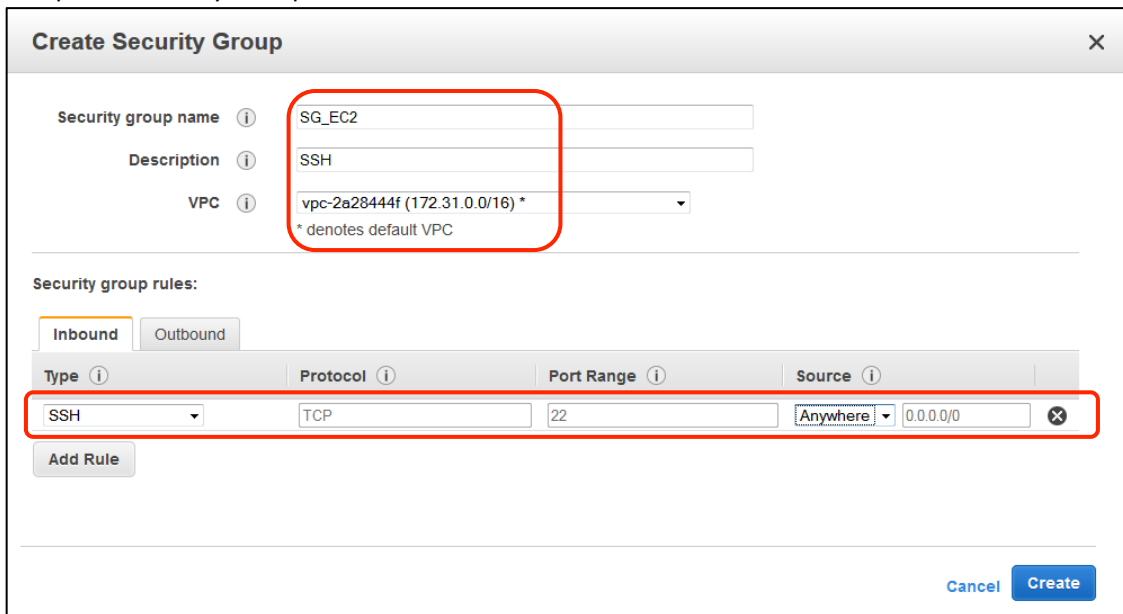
Create Security Group

Security group name SG_EC2

Description SSH

VPC vpc-2a28444f (172.31.0.0/16) *

* denotes default VPC

Security group rules:

Inbound Outbound

| Type | Protocol | Port Range | Source |
|---|---|---|---|
| SSH | TCP | 22 | Anywhere 0.0.0.0/0 |

Add Rule

Cancel Create